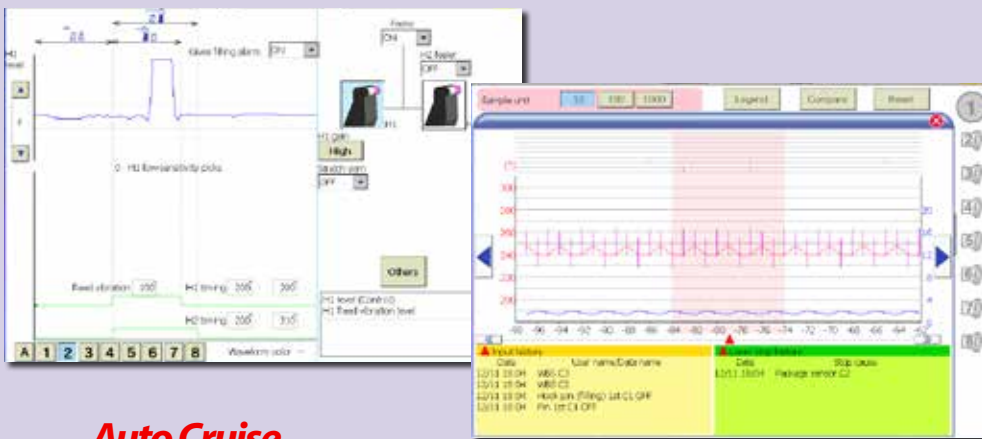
H1 level

Wave filling alarm ON

Feeder ON

H1 feeder OFF

H1 gain High

Stretch gain OFF

H1 flow sensitivity picks

Feed vibration 200

H1 timing 200 300

H2 timing 200 310

Others

H1 level (Control)
H1 Feed vibration level

A 1 2 3 4 5 6 7 8

Waveform color

Sample unit 10 100 1000 Legend Compare Reset

Input history
Date User name/Data name
12/11 10:04 WB6 C3
12/11 10:04 WB6 C3
12/11 10:04 Hook pan (Filling) 1st C1 OFF
12/11 10:04 Pin 1st C1 OFF

Line stop history
Date Stop cause
12/11 10:04 Package sensor C2

Auto Cruise